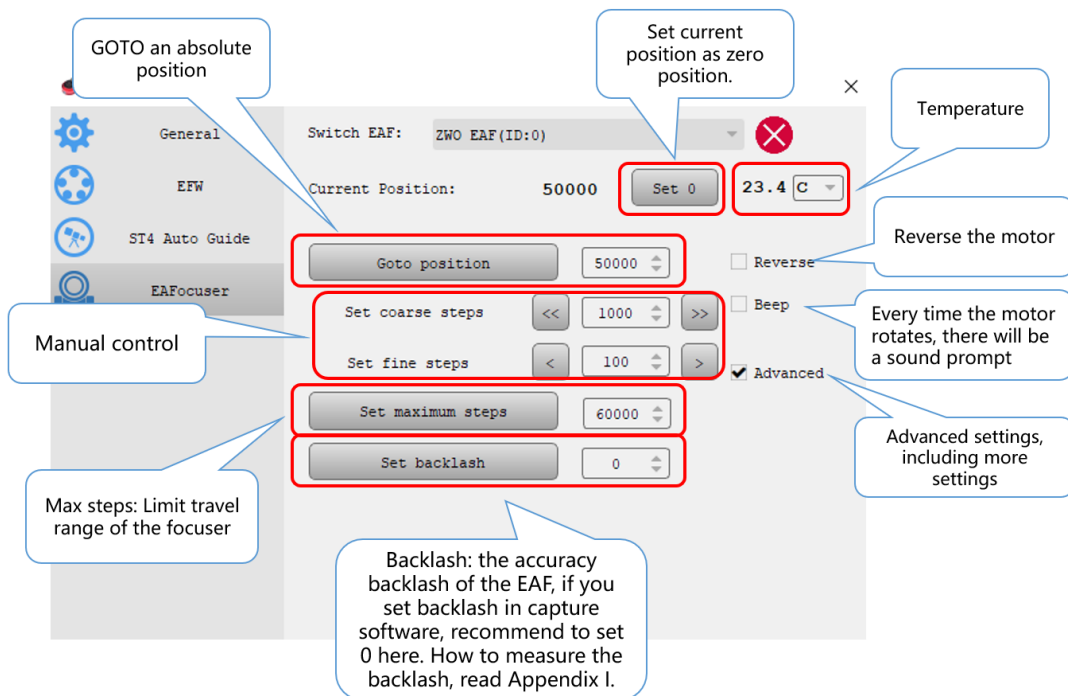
GOTO an absolute position

Set current position as zero position.

Temperature

General

EFW

ST4 Auto Guide

EAFocuser

Switch EAF: ZWO EAF(ID:0)

Current Position: 50000 Set 0 23.4 C

Reverse the motor

Goto position 50000

Reverse

Set coarse steps << 1000 >>

Beep

Every time the motor rotates, there will be a sound prompt

Manual control

Set fine steps < 100 >

Advanced

Set maximum steps 60000

Advanced settings, including more settings

Set backlash 0

Max steps: Limit travel range of the focuser

Backlash: the accuracy backlash of the EAF, if you set backlash in capture software, recommend to set 0 here. How to measure the backlash, read Appendix I.